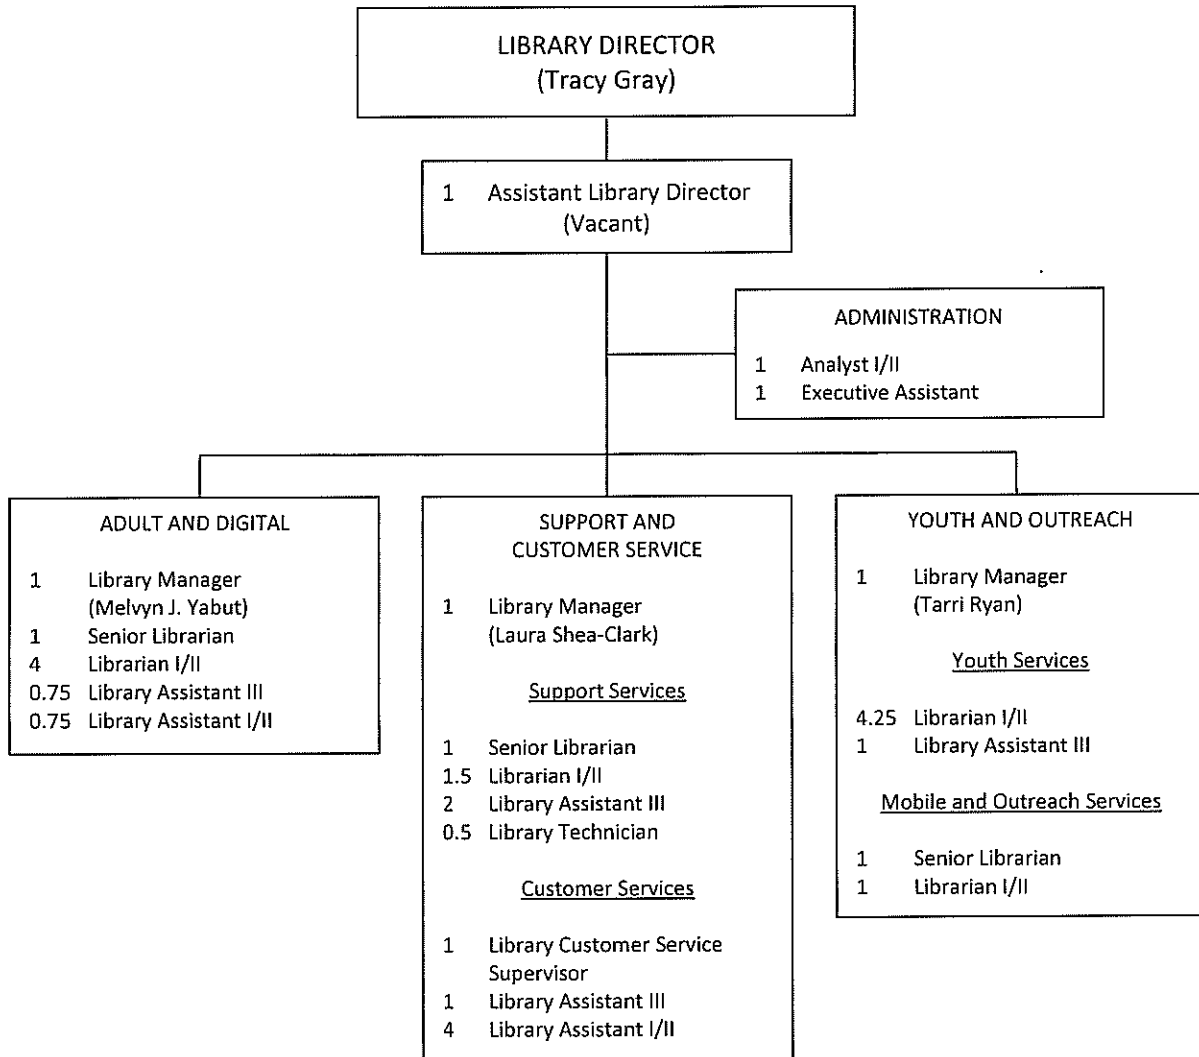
LIBRARY DIRECTOR
(Tracy Gray)

1 Assistant Library Director
(Vacant)

ADMINISTRATION

1 Analyst I/II
1 Executive Assistant

ADULT AND DIGITAL

1 Library Manager
(Melvyn J. Yabut)
1 Senior Librarian
4 Librarian I/II
0.75 Library Assistant III
0.75 Library Assistant I/II

SUPPORT AND
CUSTOMER SERVICE

1 Library Manager
(Laura Shea-Clark)

Support Services

1 Senior Librarian
1.5 Librarian I/II
2 Library Assistant III
0.5 Library Technician

Customer Services

1 Library Customer Service Supervisor
1 Library Assistant III
4 Library Assistant I/II

YOUTH AND OUTREACH

1 Library Manager
(Tarri Ryan)

Youth Services

4.25 Librarian I/II
1 Library Assistant III

Mobile and Outreach Services

1 Senior Librarian
1 Librarian I/II